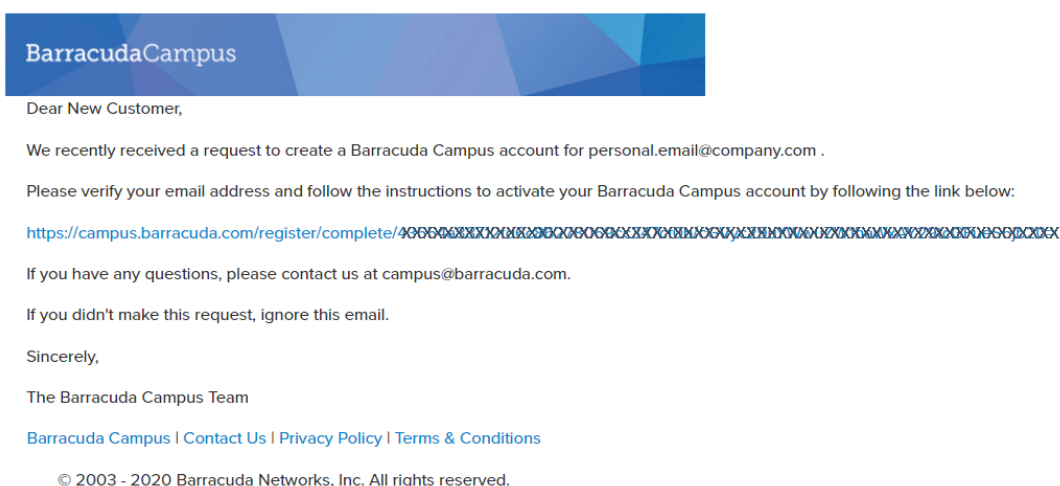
BarracudaCampus

Dear New Customer,

We recently received a request to create a Barracuda Campus account for personal.email@company.com .

Please verify your email address and follow the instructions to activate your Barracuda Campus account by following the link below:

https://campus.barracuda.com/register/complete/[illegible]

If you have any questions, please contact us at campus@barracuda.com.

If you didn't make this request, ignore this email.

Sincerely,

The Barracuda Campus Team

Barracuda Campus | Contact Us | Privacy Policy | Terms & Conditions

© 2003 - 2020 Barracuda Networks, Inc. All rights reserved.